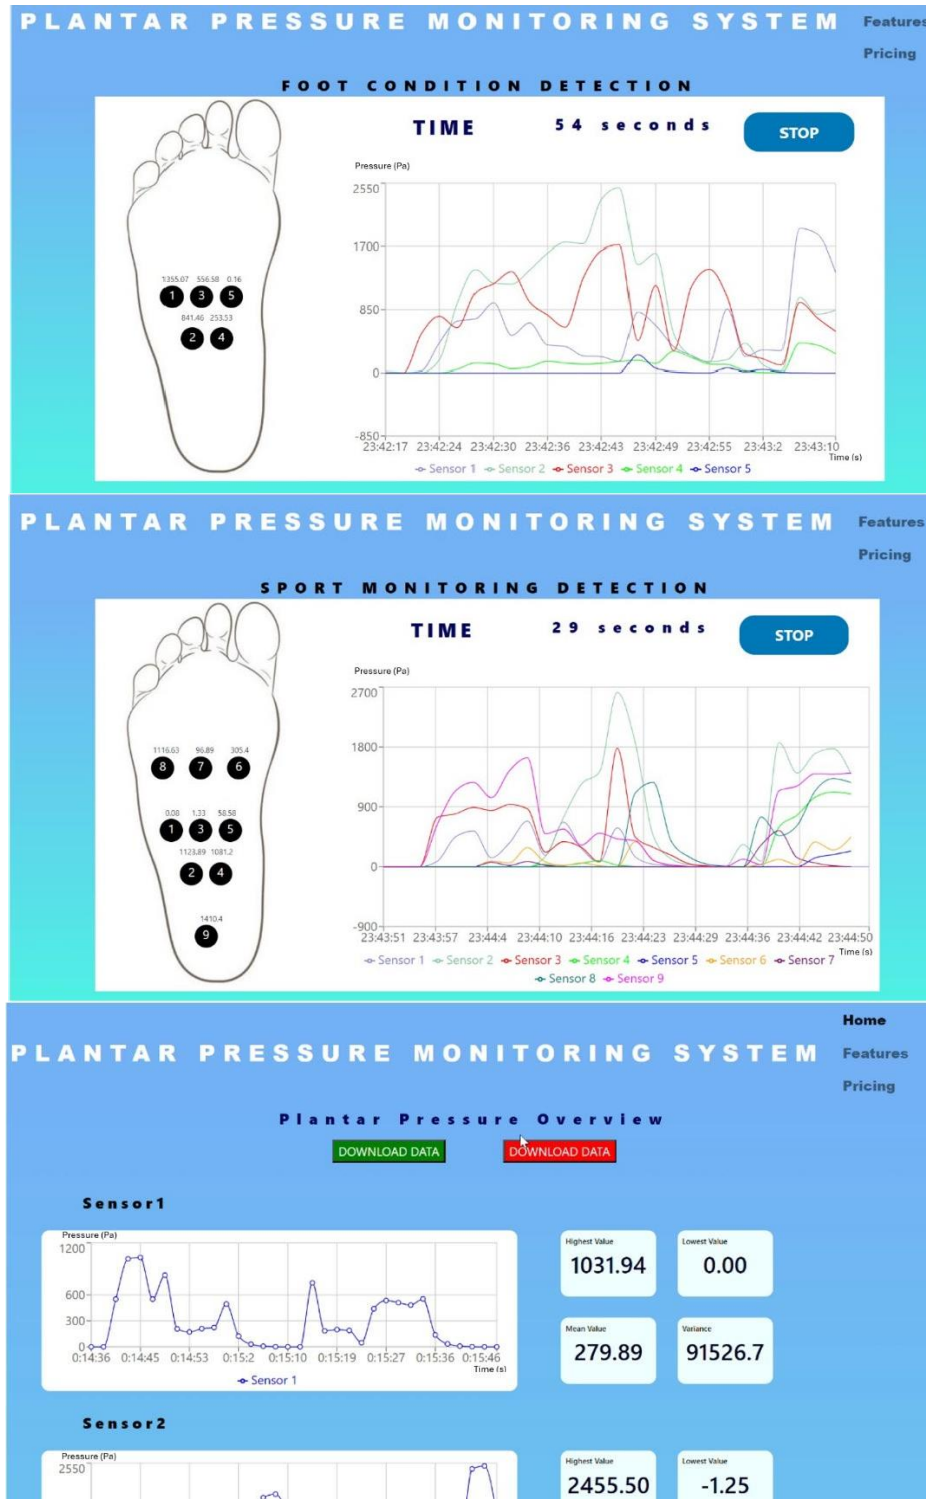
PLANTAR PRESSURE MONITORING SYSTEM

Features
Pricing

FOOT CONDITION DETECTION

TIME 54 seconds STOP

1355.07 556.58 0.16
1 3 5
841.46 253.53
2 4

Pressure (Pa)
2550
1700
850
0
-850
23:42:17 23:42:24 23:42:30 23:42:36 23:42:43 23:42:49 23:42:55 23:43:2 23:43:10
Time (s)
Sensor 1 Sensor 2 Sensor 3 Sensor 4 Sensor 5

PLANTAR PRESSURE MONITORING SYSTEM

Features
Pricing

SPORT MONITORING DETECTION

TIME 29 seconds STOP

1116.63 96.89 305.4
8 7 6
0.00 1.33 58.58
1 3 5
1123.89 1081.2
2 4
1410.4
9

Pressure (Pa)
2700
1800
900
0
-900
23:43:51 23:43:57 23:44:4 23:44:10 23:44:16 23:44:23 23:44:29 23:44:36 23:44:42 23:44:50
Time (s)
Sensor 1 Sensor 2 Sensor 3 Sensor 4 Sensor 5 Sensor 6 Sensor 7
Sensor 8 Sensor 9

Home
PLANTAR PRESSURE MONITORING SYSTEM
Features
Pricing

Plantar Pressure Overview

DOWNLOAD DATA DOWNLOAD DATA

Sensor1

Pressure (Pa)
1200
600
300
0
0:14:36 0:14:45 0:14:53 0:15:2 0:15:10 0:15:19 0:15:27 0:15:36 0:15:46
Time (s)
Sensor 1

Highest Value
1031.94
Lowest Value
0.00
Mean Value
279.89
Variance
91526.7

Sensor2

Pressure (Pa)
2550

Highest Value
2455.50
Lowest Value
-1.25